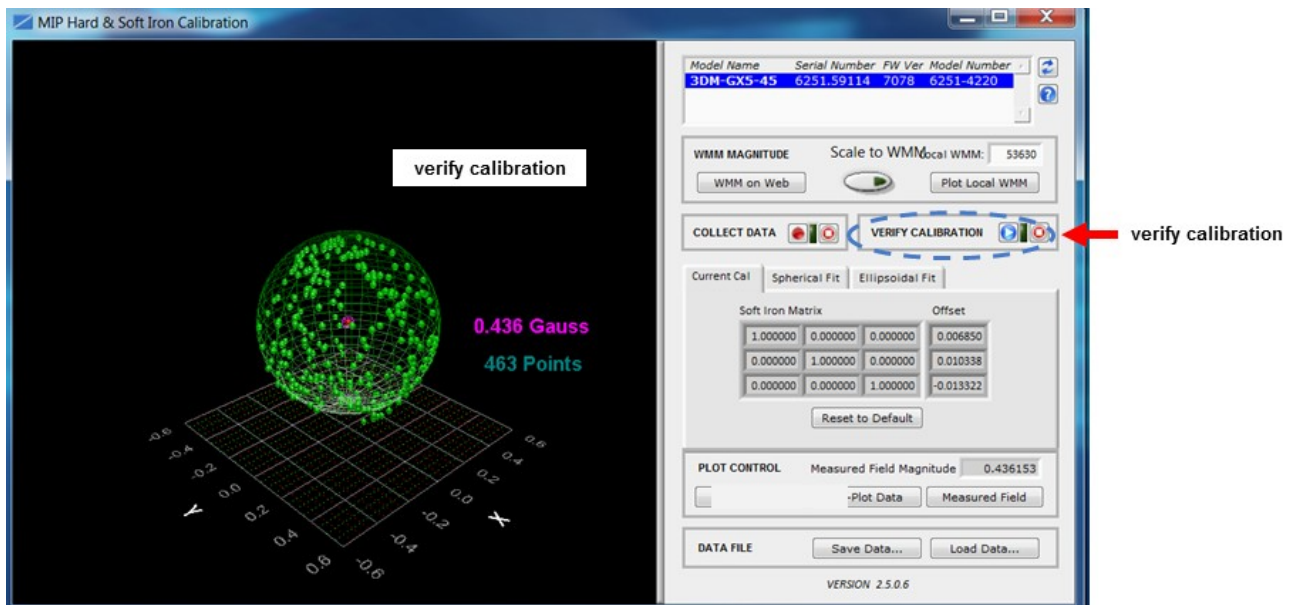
MIP Hard & Soft Iron Calibration

verify calibration

0.436 Gauss

463 Points

-0.6 -0.4 -0.2 0.0 0.2 0.4 0.6 Y

0.6 0.4 0.2 0.0 -0.2 -0.4 -0.6 X

| Model Name | Serial Number | FW Ver | Model Number |
|---|---|---|---|
| 3DM-GX5-45 | 6251.59114 | 7078 | 6251-4220 |

WMM MAGNITUDE

Scale to WMM

Local WMM: 53630

WMM on Web

Plot Local WMM

COLLECT DATA

VERIFY CALIBRATION

verify calibration

Current Cal | Spherical Fit | Ellipsoidal Fit

Soft Iron Matrix

Offset

| 1.000000 | 0.000000 | 0.000000 | 0.006850 |
|---|---|---|---|
| 0.000000 | 1.000000 | 0.000000 | 0.010338 |
| 0.000000 | 0.000000 | 1.000000 | -0.013322 |

Reset to Default

PLOT CONTROL

Measured Field Magnitude 0.436153

-Plot Data

Measured Field

DATA FILE

Save Data...

Load Data...

VERSION 2.5.0.6